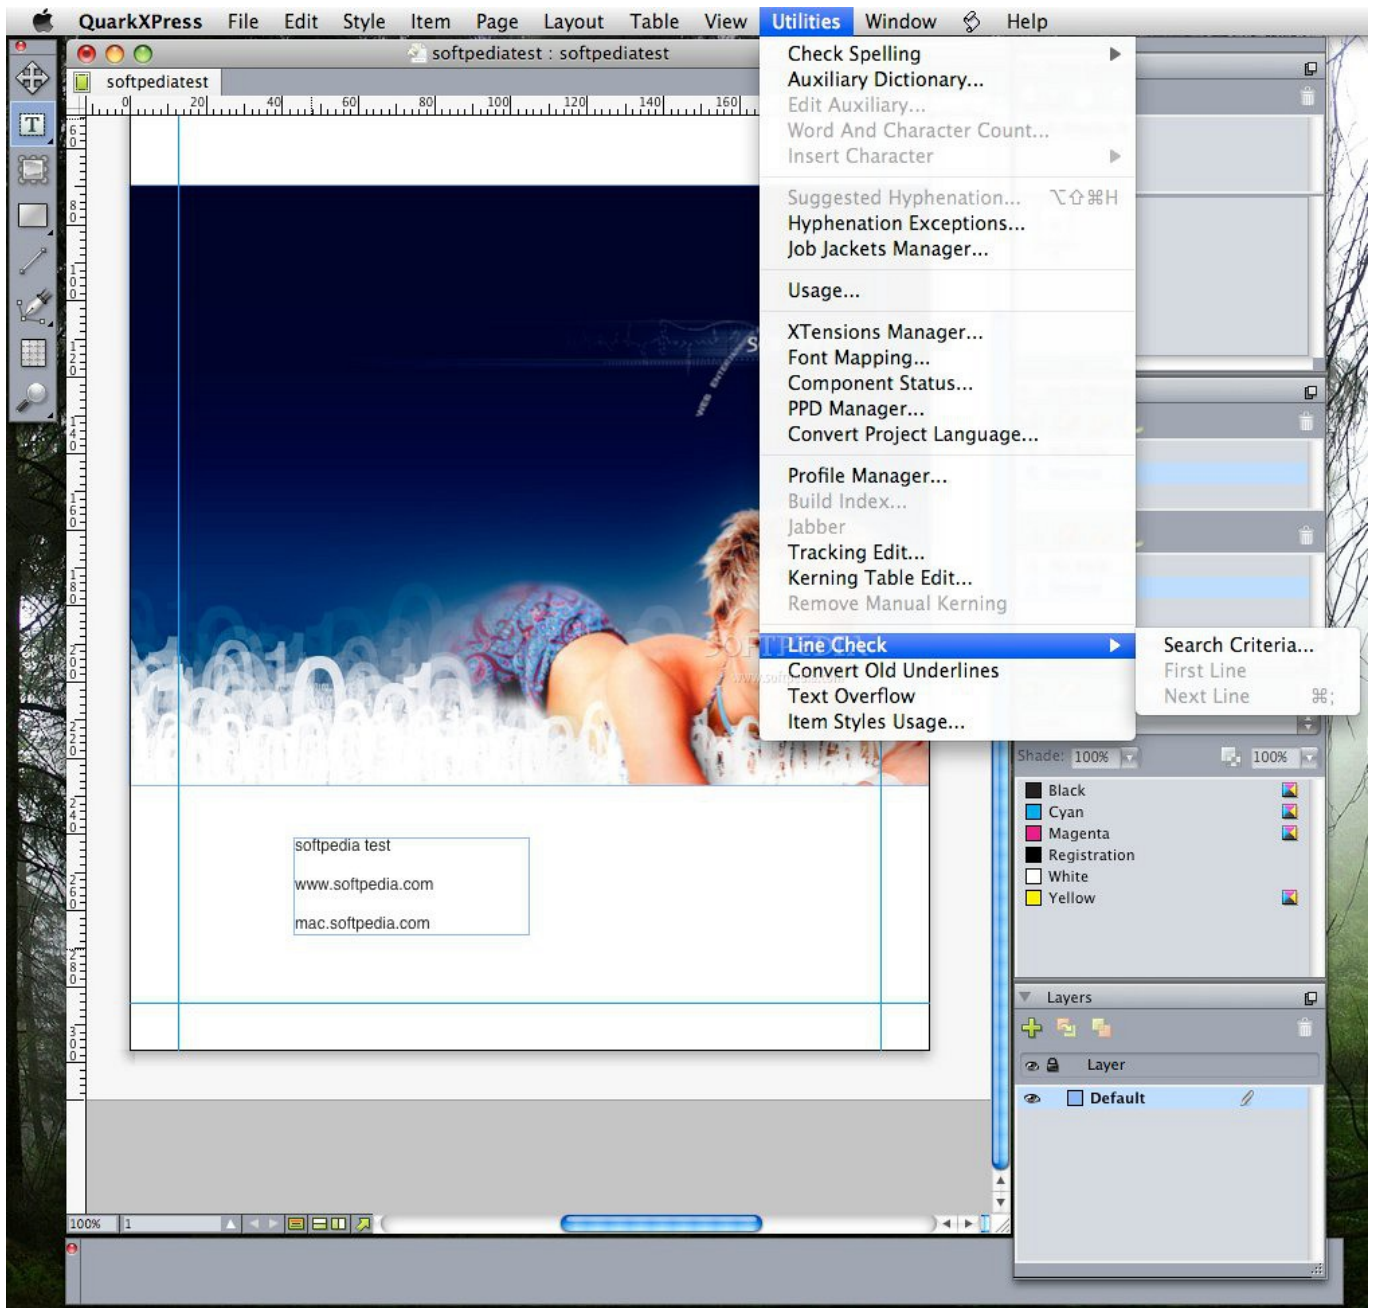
QuarkXPress File Edit Style Item Page Layout Table View Utilities Window Help

softpediatest : softpediatest

softpediatest

0 20 40 60 80 100 120 140 160

Check Spelling
Auxiliary Dictionary...
Edit Auxiliary...
Word And Character Count...
Insert Character

Suggested Hyphenation... ⌥⇧⌘H
Hyphenation Exceptions...
Job Jackets Manager...

Usage...

XTensions Manager...
Font Mapping...
Component Status...
PPD Manager...
Convert Project Language...

Profile Manager...
Build Index...
Jabber
Tracking Edit...
Kerning Table Edit...
Remove Manual Kerning

Line Check
Convert Old Underlines
Text Overflow
Item Styles Usage...

Search Criteria...
First Line
Next Line ⌘;

softpedia test

www.softpedia.com

mac.softpedia.com

Shade: 100% 100%

Black
Cyan
Magenta
Registration
White
Yellow

Layers

Layer
Default

100% 1